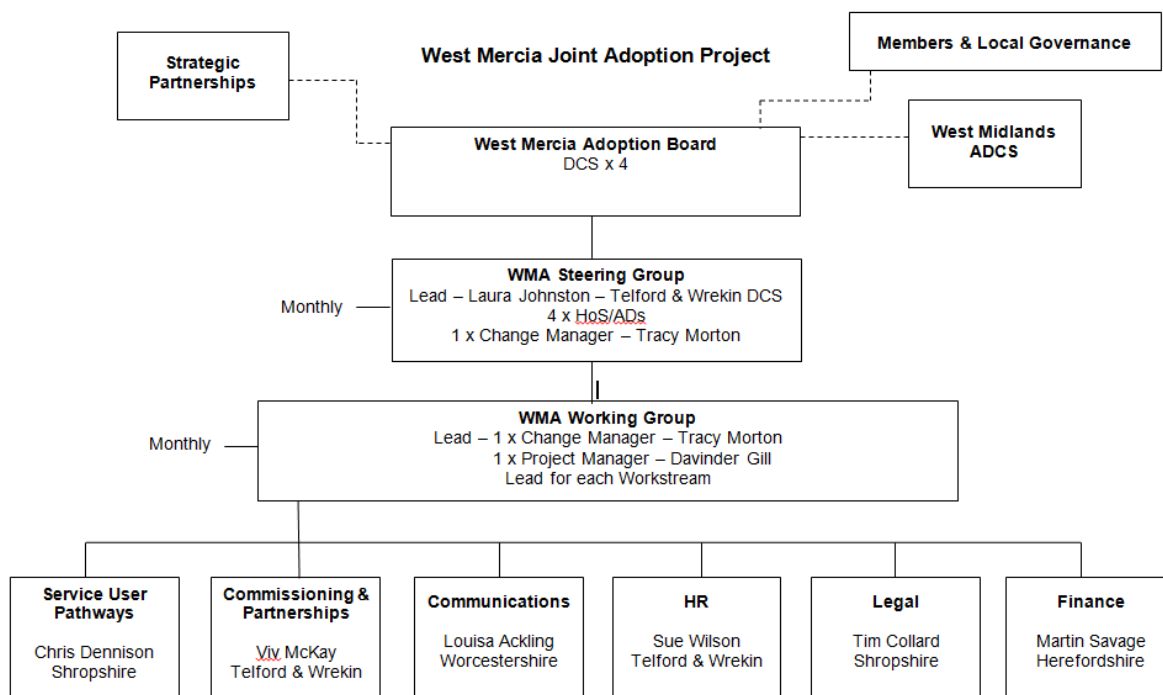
West Mercia Joint Adoption Project

Strategic Partnerships

Members & Local Governance

West Mercia Adoption Board
DCS x 4

West Midlands ADCS

Monthly

WMA Steering Group
Lead – Laura Johnston – Telford & Wrekin DCS
4 x HoS/ADs
1 x Change Manager – Tracy Morton

Monthly

WMA Working Group
Lead – 1 x Change Manager – Tracy Morton
1 x Project Manager – Davinder Gill
Lead for each Workstream

Service User Pathways
Chris Dennison
Shropshire

Commissioning & Partnerships
Viv McKay
Telford & Wrekin

Communications
Louisa Ackling
Worcestershire

HR
Sue Wilson
Telford & Wrekin

Legal
Tim Collard
Shropshire

Finance
Martin Savage
Herefordshire